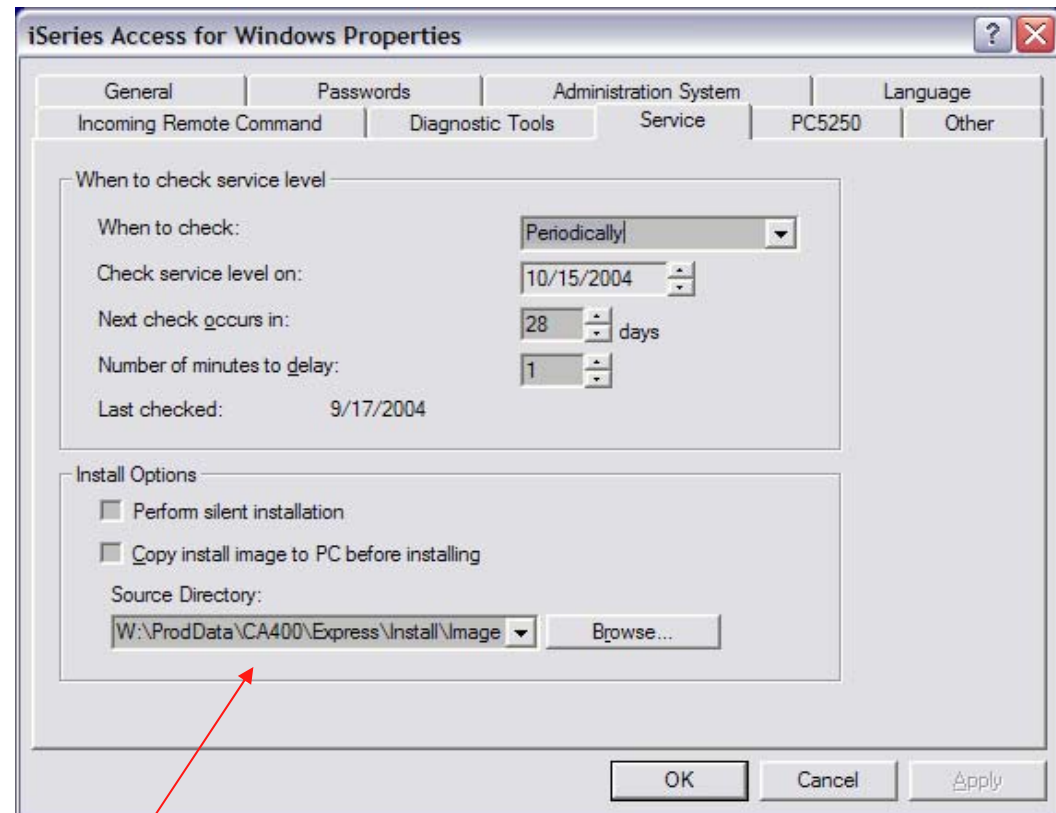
iSeries Access for Windows Properties

General | Passwords | Administration System | Language
Incoming Remote Command | Diagnostic Tools | Service | PC5250 | Other

When to check service level

When to check: Periodically

Check service level on: 10/15/2004

Next check occurs in: 28 days

Number of minutes to delay: 1

Last checked: 9/17/2004

Install Options

Perform silent installation

Copy install image to PC before installing

Source Directory:

W:\ProdData\CA400\Express\Install\Image

Browse...

OK

Cancel

Apply